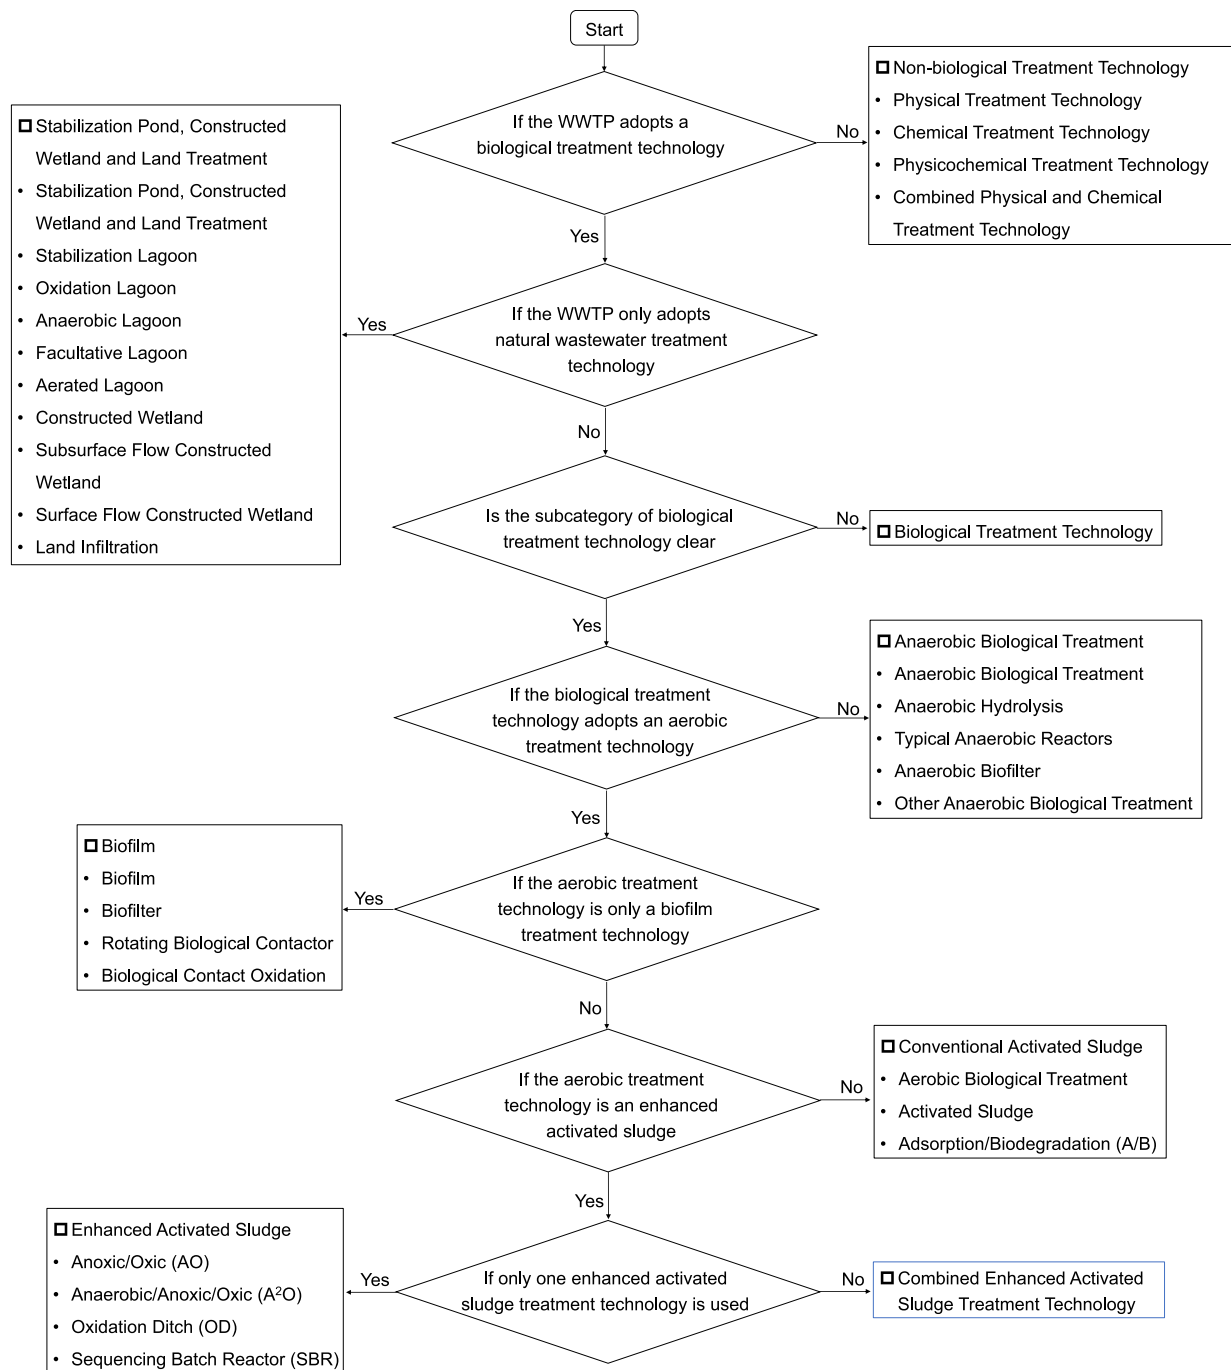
Start

If the WWTP adopts a biological treatment technology

No

□ Non-biological Treatment Technology
• Physical Treatment Technology
• Chemical Treatment Technology
• Physicochemical Treatment Technology
• Combined Physical and Chemical Treatment Technology

Yes

□ Stabilization Pond, Constructed Wetland and Land Treatment
• Stabilization Pond, Constructed Wetland and Land Treatment
• Stabilization Lagoon
• Oxidation Lagoon
• Anaerobic Lagoon
• Facultative Lagoon
• Aerated Lagoon
• Constructed Wetland
• Subsurface Flow Constructed Wetland
• Surface Flow Constructed Wetland
• Land Infiltration

Yes

If the WWTP only adopts natural wastewater treatment technology

No

Is the subcategory of biological treatment technology clear

No

□ Biological Treatment Technology

Yes

If the biological treatment technology adopts an aerobic treatment technology

No

□ Anaerobic Biological Treatment
• Anaerobic Biological Treatment
• Anaerobic Hydrolysis
• Typical Anaerobic Reactors
• Anaerobic Biofilter
• Other Anaerobic Biological Treatment

Yes

□ Biofilm
• Biofilm
• Biofilter
• Rotating Biological Contactor
• Biological Contact Oxidation

Yes

If the aerobic treatment technology is only a biofilm treatment technology

No

If the aerobic treatment technology is an enhanced activated sludge

No

□ Conventional Activated Sludge
• Aerobic Biological Treatment
• Activated Sludge
• Adsorption/Biodegradation (A/B)

Yes

□ Enhanced Activated Sludge
• Anoxic/Oxic (AO)
• Anaerobic/Anoxic/Oxic (A$^2$O)
• Oxidation Ditch (OD)
• Sequencing Batch Reactor (SBR)

Yes

If only one enhanced activated sludge treatment technology is used

No

□ Combined Enhanced Activated Sludge Treatment Technology